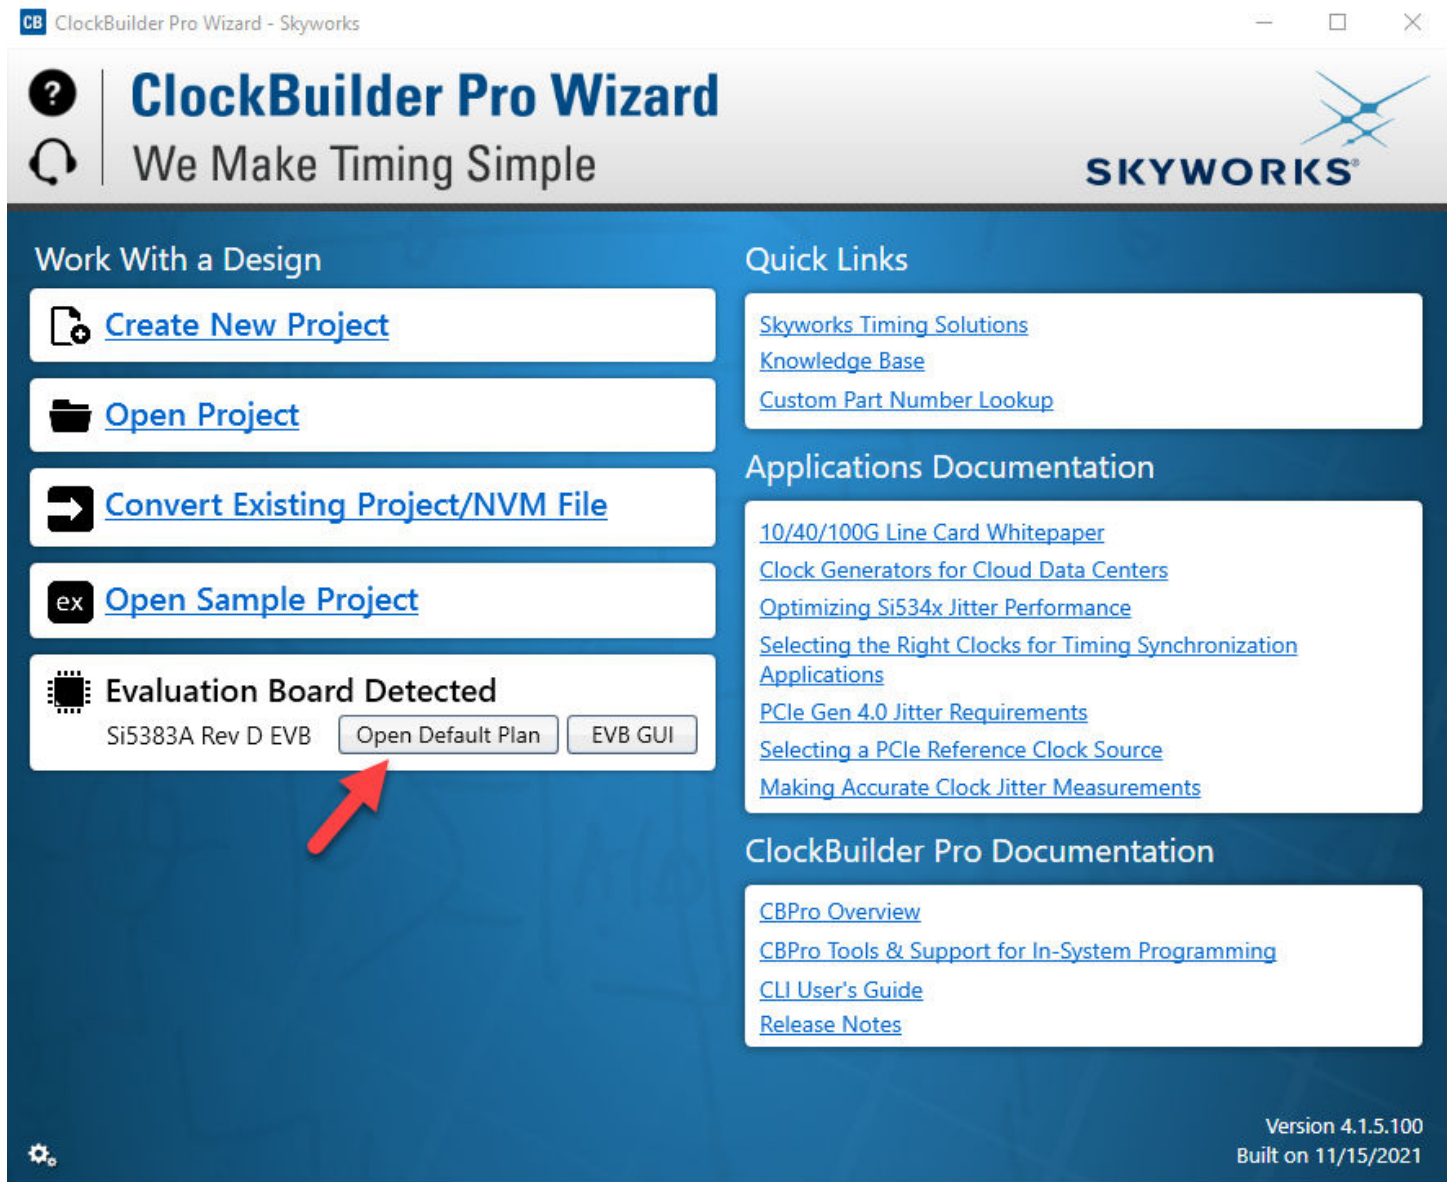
CB ClockBuilder Pro Wizard - Skyworks

ClockBuilder Pro Wizard
We Make Timing Simple

SKYWORKS

Work With a Design

Create New Project

Open Project

Convert Existing Project/NVM File

ex Open Sample Project

Evaluation Board Detected
Si5383A Rev D EVB Open Default Plan EVB GUI

Quick Links

Skyworks Timing Solutions
Knowledge Base
Custom Part Number Lookup

Applications Documentation

10/40/100G Line Card Whitepaper
Clock Generators for Cloud Data Centers
Optimizing Si534x Jitter Performance
Selecting the Right Clocks for Timing Synchronization Applications
PCIe Gen 4.0 Jitter Requirements
Selecting a PCIe Reference Clock Source
Making Accurate Clock Jitter Measurements

ClockBuilder Pro Documentation

CBPro Overview
CBPro Tools & Support for In-System Programming
CLI User's Guide
Release Notes

Version 4.1.5.100
Built on 11/15/2021